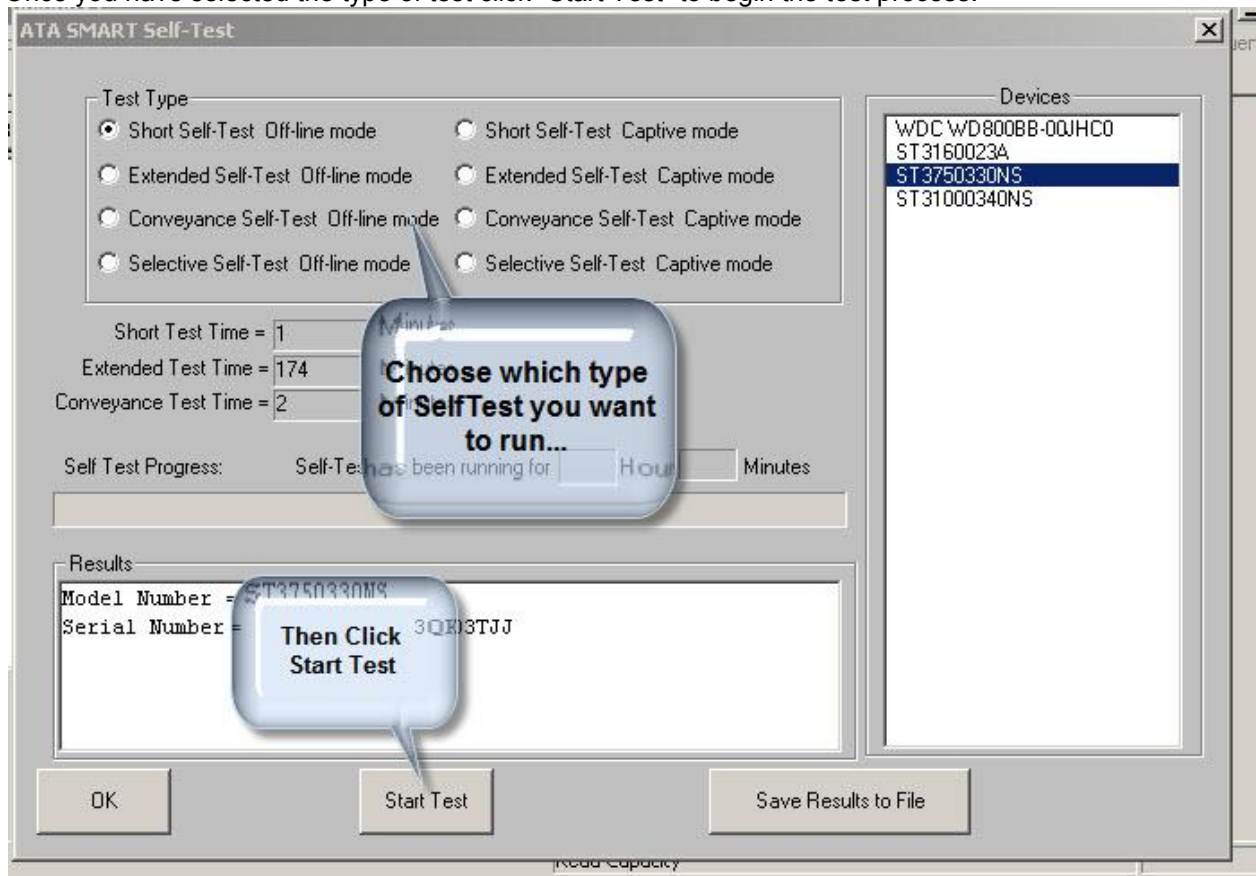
Once you have selected the type of test click "Start Test" to begin the test process.

ATA SMART Self-Test

Test Type

Short Self-Test Off-line mode

Short Self-Test Captive mode

Extended Self-Test Off-line mode

Extended Self-Test Captive mode

Conveyance Self-Test Off-line mode

Conveyance Self-Test Captive mode

Selective Self-Test Off-line mode

Selective Self-Test Captive mode

Devices

WDC WD800BB-00JHC0
ST3160023A
ST3750330NS
ST31000340NS

Short Test Time = 1 Minutes

Extended Test Time = 174

Conveyance Test Time = 2

Choose which type of SelfTest you want to run...

Self Test Progress: Self-Test has been running for Hours Minutes

Results

Model Number = ST3750330NS
Serial Number = 3QE03TJJ

Then Click Start Test

OK

Start Test

Save Results to File

Read Capacity